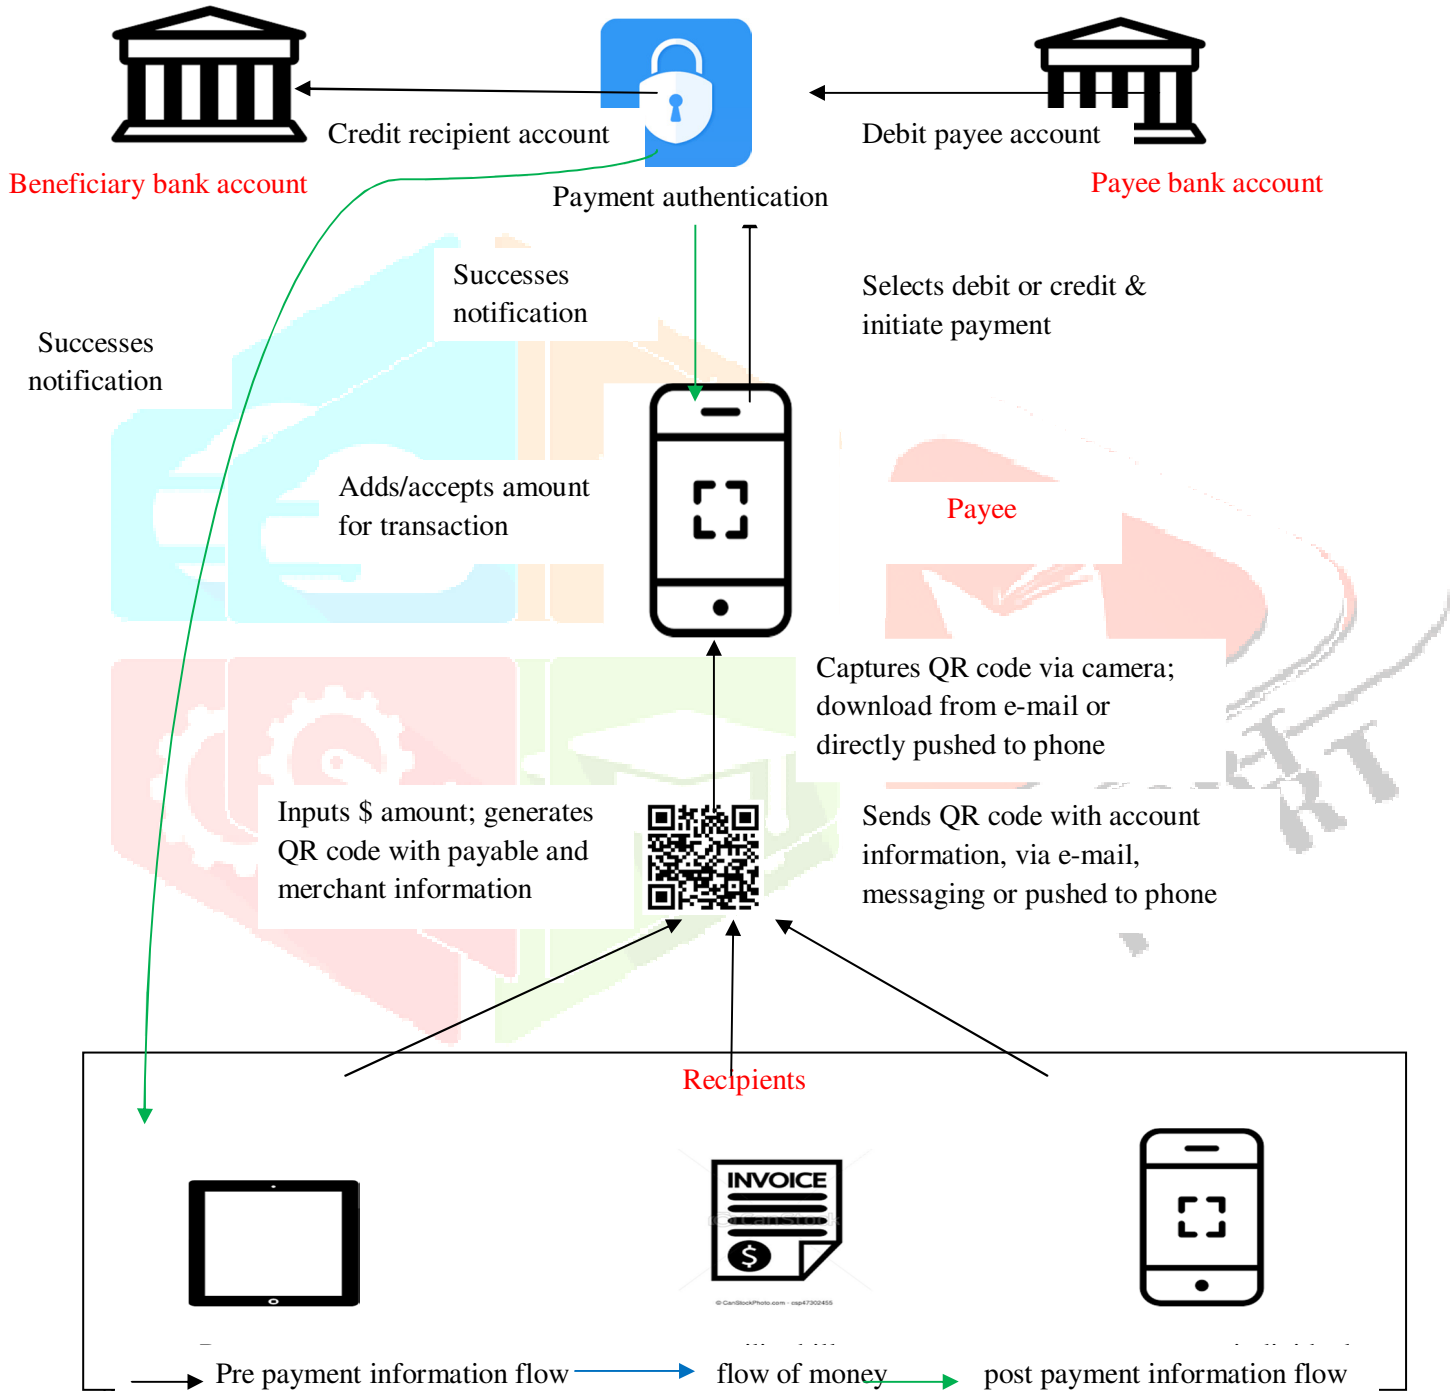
Credit recipient account

Debit payee account

Beneficiary bank account

Payee bank account

Payment authentication

Successes notification

Selects debit or credit & initiate payment

Successes notification

Adds/accepts amount for transaction

Payee

Captures QR code via camera; download from e-mail or directly pushed to phone

Inputs $ amount; generates QR code with payable and merchant information

Sends QR code with account information, via e-mail, messaging or pushed to phone

Recipients

INVOICE

$

© CanStockPhoto.com - csp47302455

Pre payment information flow flow of money post payment information flow